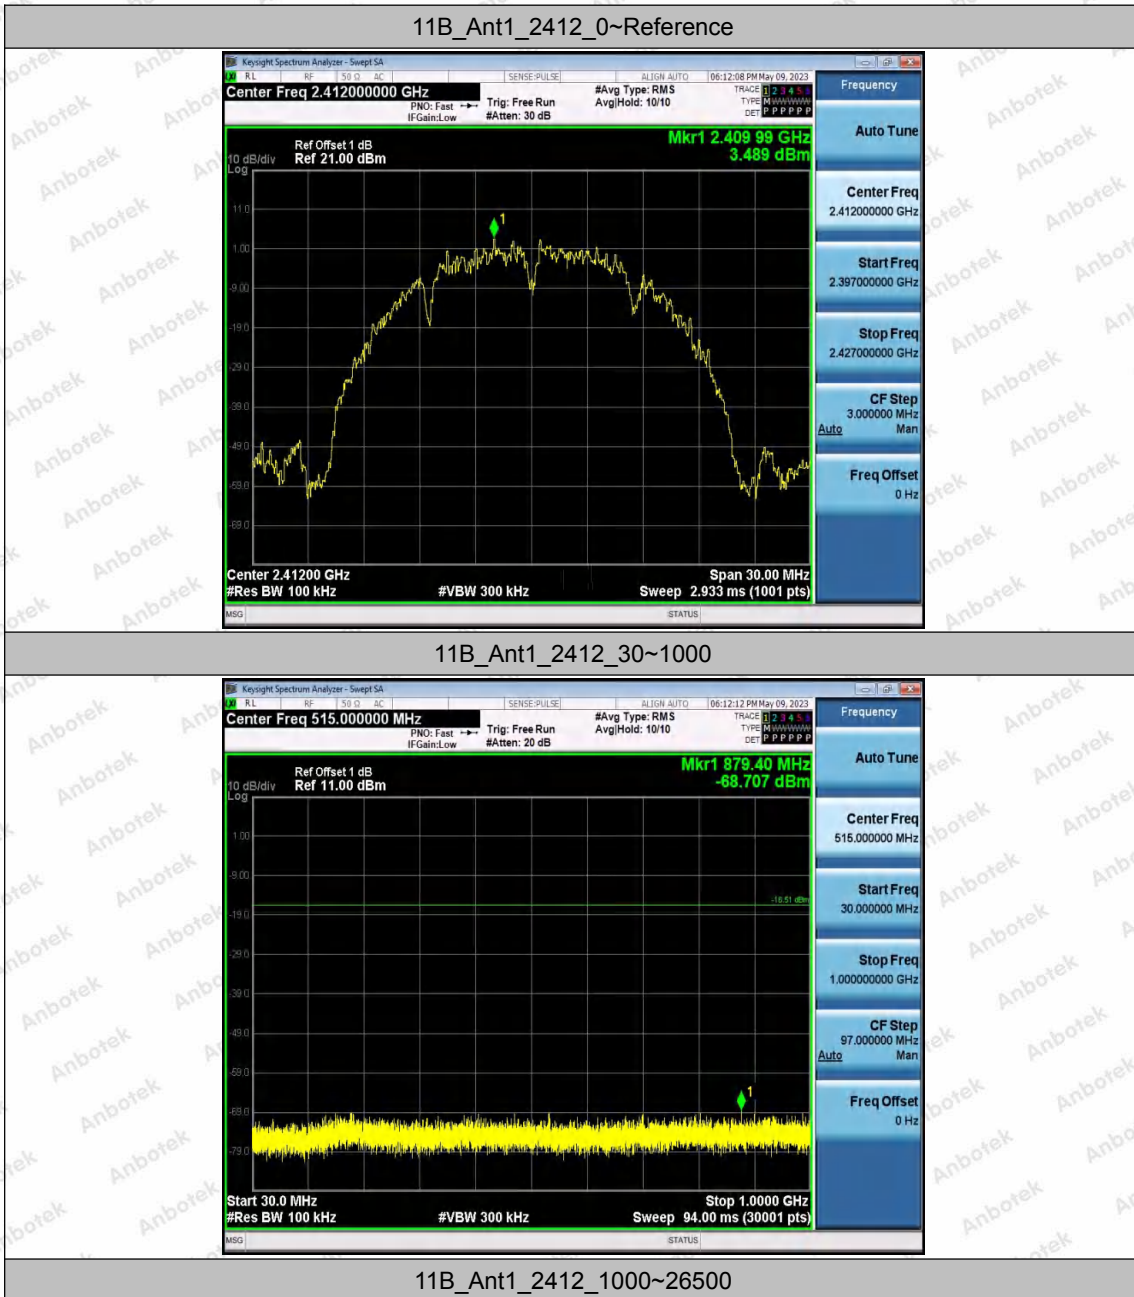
11B_Ant1_2412_0~Reference

Keysight Spectrum Analyzer - Swept SA
RL RF 50 Ω AC SENSE:PULSE ALIGN AUTO 06:12:08 PM May 09, 2023
Center Freq 2.412000000 GHz
PNO: Fast IFGain:Low
Trig: Free Run #Atten: 30 dB
#Avg Type: RMS Avg|Hold: 10/10
TRACE 1 2 3 4 5 6 TYPE M WWWWW DET P P P P P P
Frequency
Ref Offset 1 dB
10 dB/div Ref 21.00 dBm
Log
Mkr1 2.409 99 GHz
3.489 dBm
11.0
1.00
-9.00
-19.0
-29.0
-39.0
-49.0
-59.0
-69.0
1
Center 2.41200 GHz
#Res BW 100 kHz
#VBW 300 kHz
Span 30.00 MHz
Sweep 2.933 ms (1001 pts)
MSG
STATUS
Auto Tune
Center Freq
2.412000000 GHz
Start Freq
2.397000000 GHz
Stop Freq
2.427000000 GHz
CF Step
3.000000 MHz
Auto Man
Freq Offset
0 Hz

11B_Ant1_2412_30~1000

Keysight Spectrum Analyzer - Swept SA
RL RF 50 Ω AC SENSE:PULSE ALIGN AUTO 06:12:12 PM May 09, 2023
Center Freq 515.000000 MHz
PNO: Fast IFGain:Low
Trig: Free Run #Atten: 20 dB
#Avg Type: RMS Avg|Hold: 10/10
TRACE 1 2 3 4 5 6 TYPE M WWWWW DET P P P P P P
Frequency
Ref Offset 1 dB
10 dB/div Ref 11.00 dBm
Log
Mkr1 879.40 MHz
-68.707 dBm
1.00
-9.00
-19.0
-16.51 dBm
-29.0
-39.0
-49.0
-59.0
-69.0
-79.0
1
Start 30.0 MHz
#Res BW 100 kHz
#VBW 300 kHz
Stop 1.0000 GHz
Sweep 94.00 ms (30001 pts)
MSG
STATUS
Auto Tune
Center Freq
515.000000 MHz
Start Freq
30.000000 MHz
Stop Freq
1.000000000 GHz
CF Step
97.000000 MHz
Auto Man
Freq Offset
0 Hz

11B_Ant1_2412_1000~26500